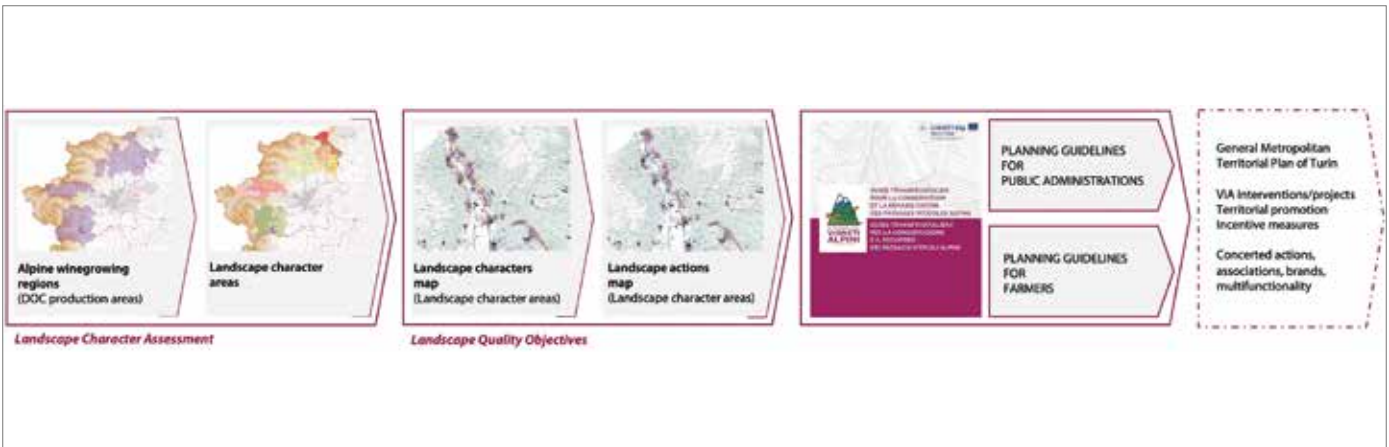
**Alpine winegrowing regions**
(DOC production areas)

**Landscape character areas**

*Landscape Character Assessment*

**Landscape characters map**
(Landscape character areas)

**Landscape actions map**
(Landscape character areas)

*Landscape Quality Objectives*

Interreg

GUIDE TRANSFRONTALIER POUR LA CONSERVATION ET LA RENAISSANCE DES PAYSAGES VITICOLES ALPINS

GUIDA TRANSFRONTALIERA PER LA CONSERVAZIONE E IL RECUPERO DEI PAESAGGI VITICOLI ALPINI

VIGNETI ALPINI

PLANNING GUIDELINES FOR PUBLIC ADMINISTRATIONS

PLANNING GUIDELINES FOR FARMERS

General Metropolitan Territorial Plan of Turin

VIA interventions/projects
Territorial promotion
Incentive measures

Concerted actions, associations, brands, multifunctionality